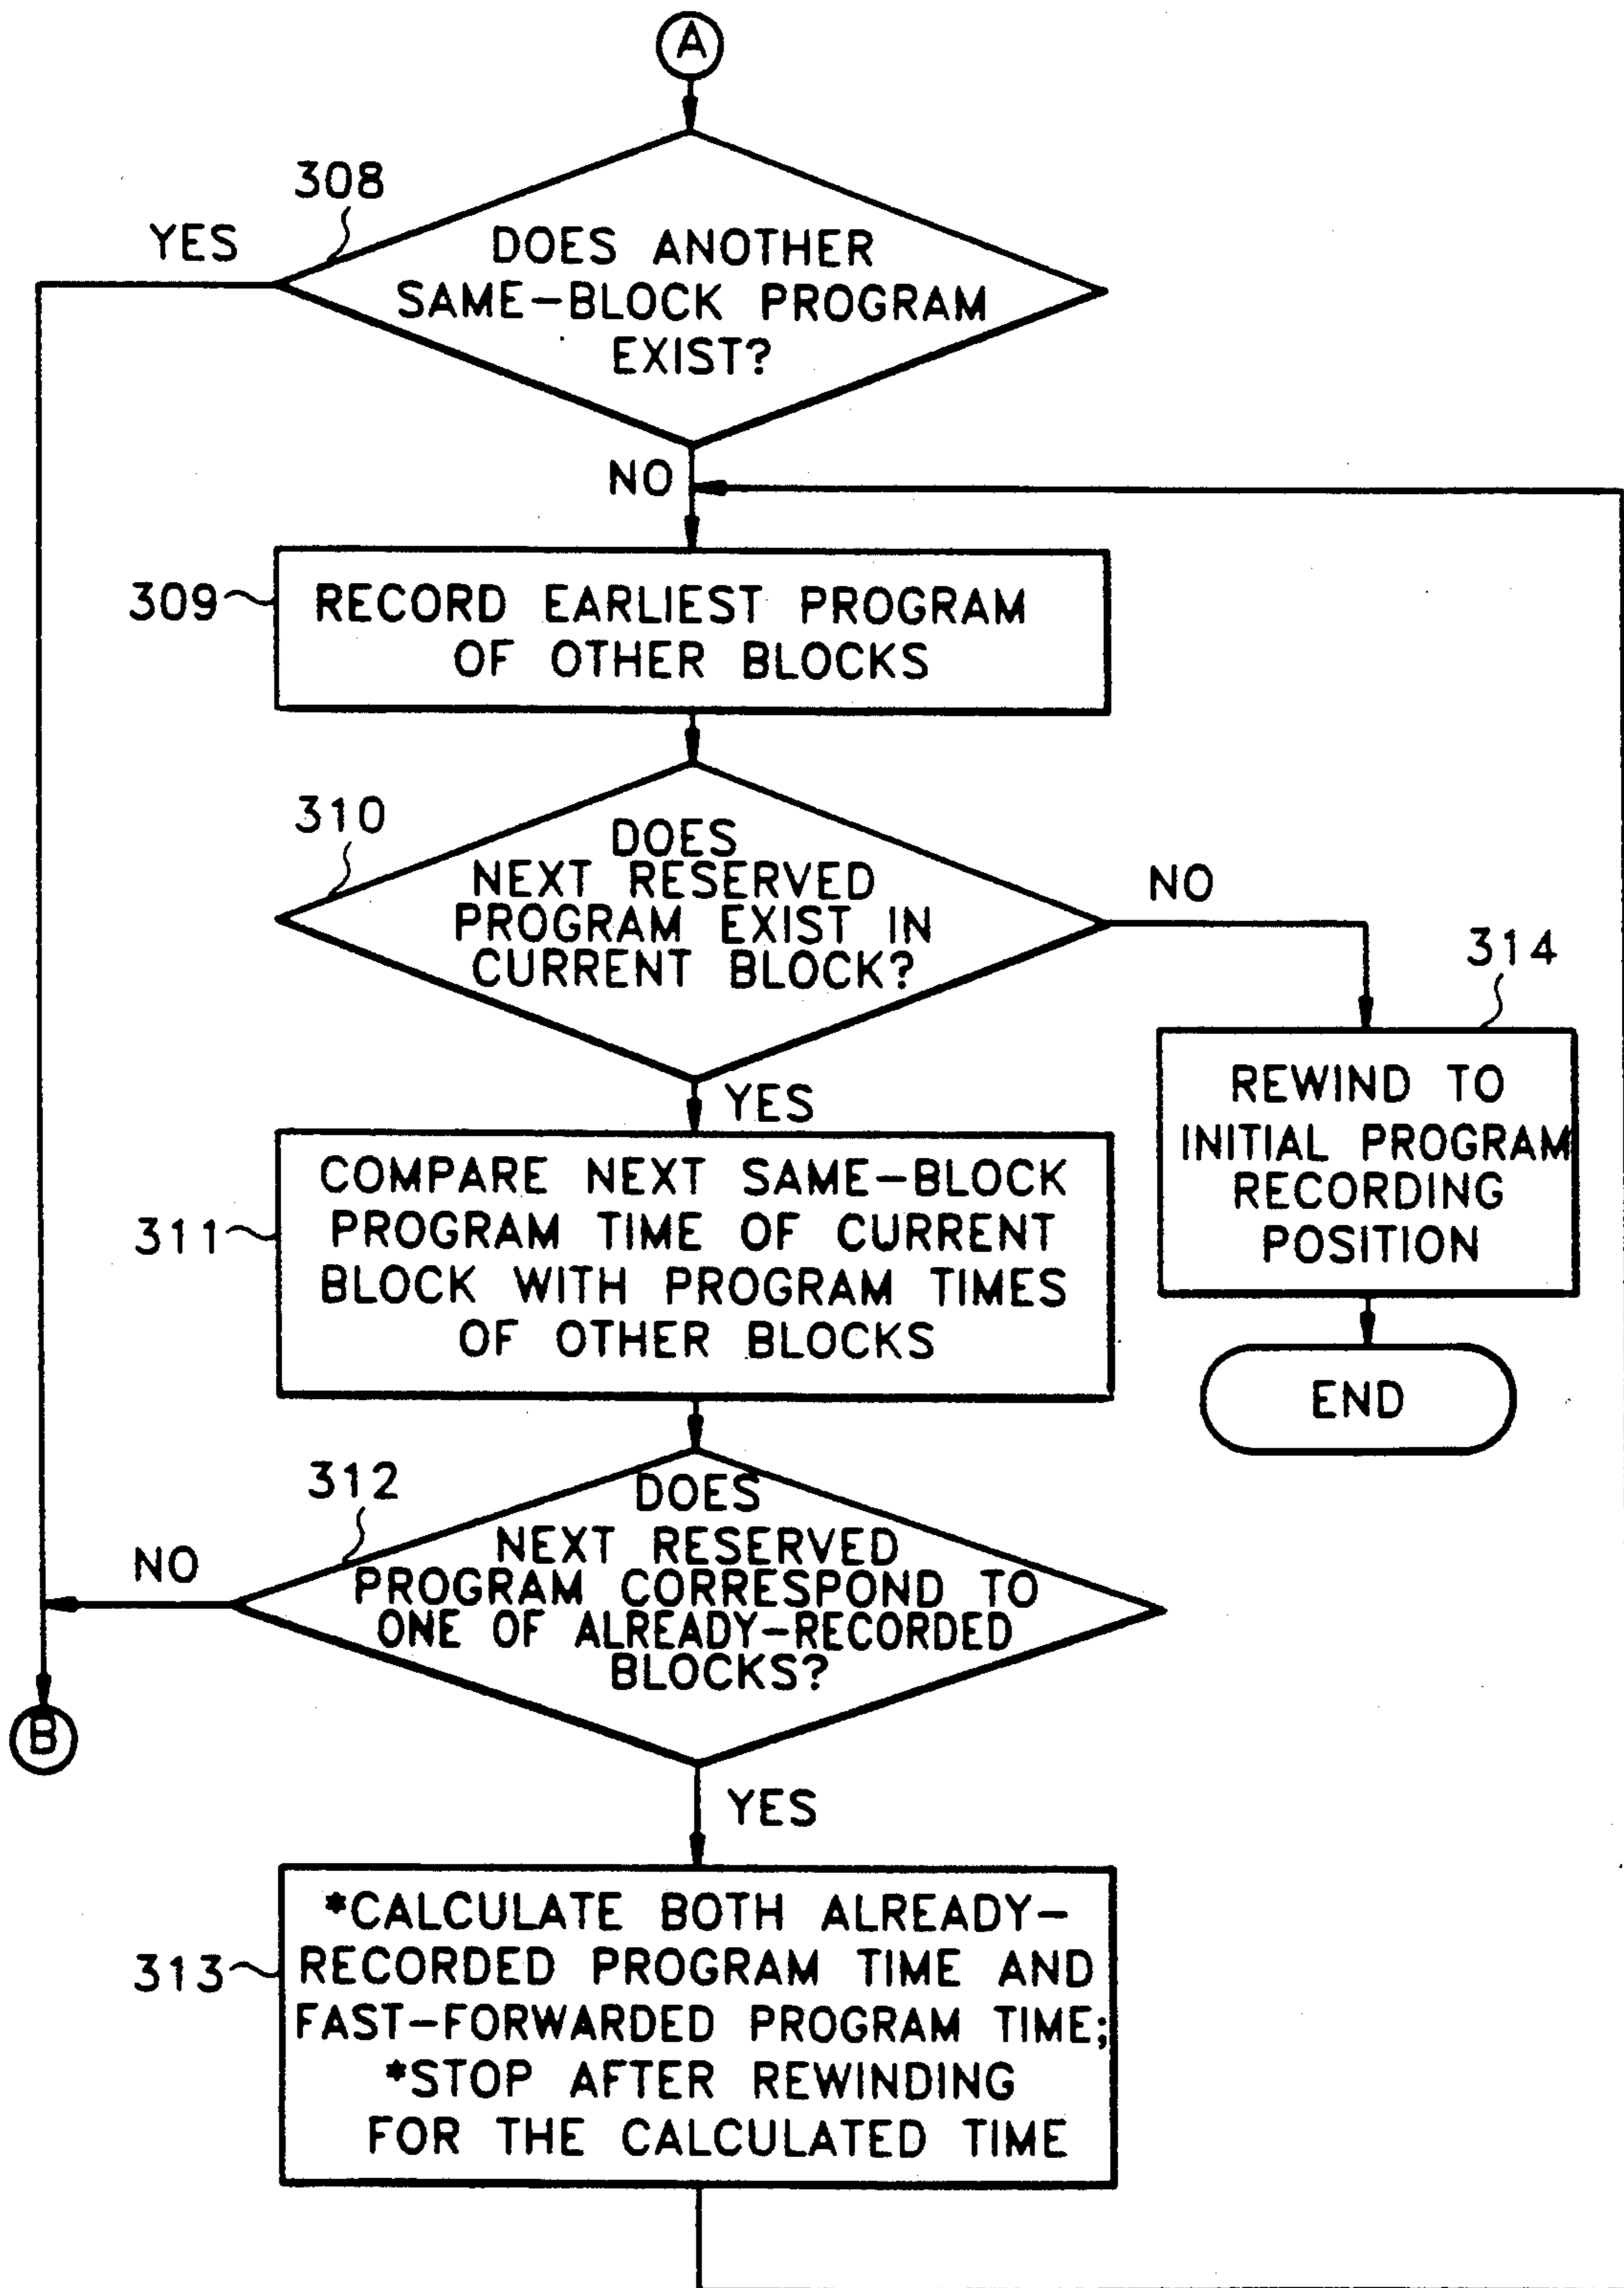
A

308

YES

DOES ANOTHER SAME-BLOCK PROGRAM EXIST?

NO

309

RECORD EARLIEST PROGRAM OF OTHER BLOCKS

310

DOES NEXT RESERVED PROGRAM EXIST IN CURRENT BLOCK?

NO

314

REWIND TO INITIAL PROGRAM RECORDING POSITION

END

YES

311

COMPARE NEXT SAME-BLOCK PROGRAM TIME OF CURRENT BLOCK WITH PROGRAM TIMES OF OTHER BLOCKS

312

NO

DOES NEXT RESERVED PROGRAM CORRESPOND TO ONE OF ALREADY-RECORDED BLOCKS?

B

YES

313

*CALCULATE BOTH ALREADY-RECORDED PROGRAM TIME AND FAST-FORWARDED PROGRAM TIME;
*STOP AFTER REWINDING FOR THE CALCULATED TIME